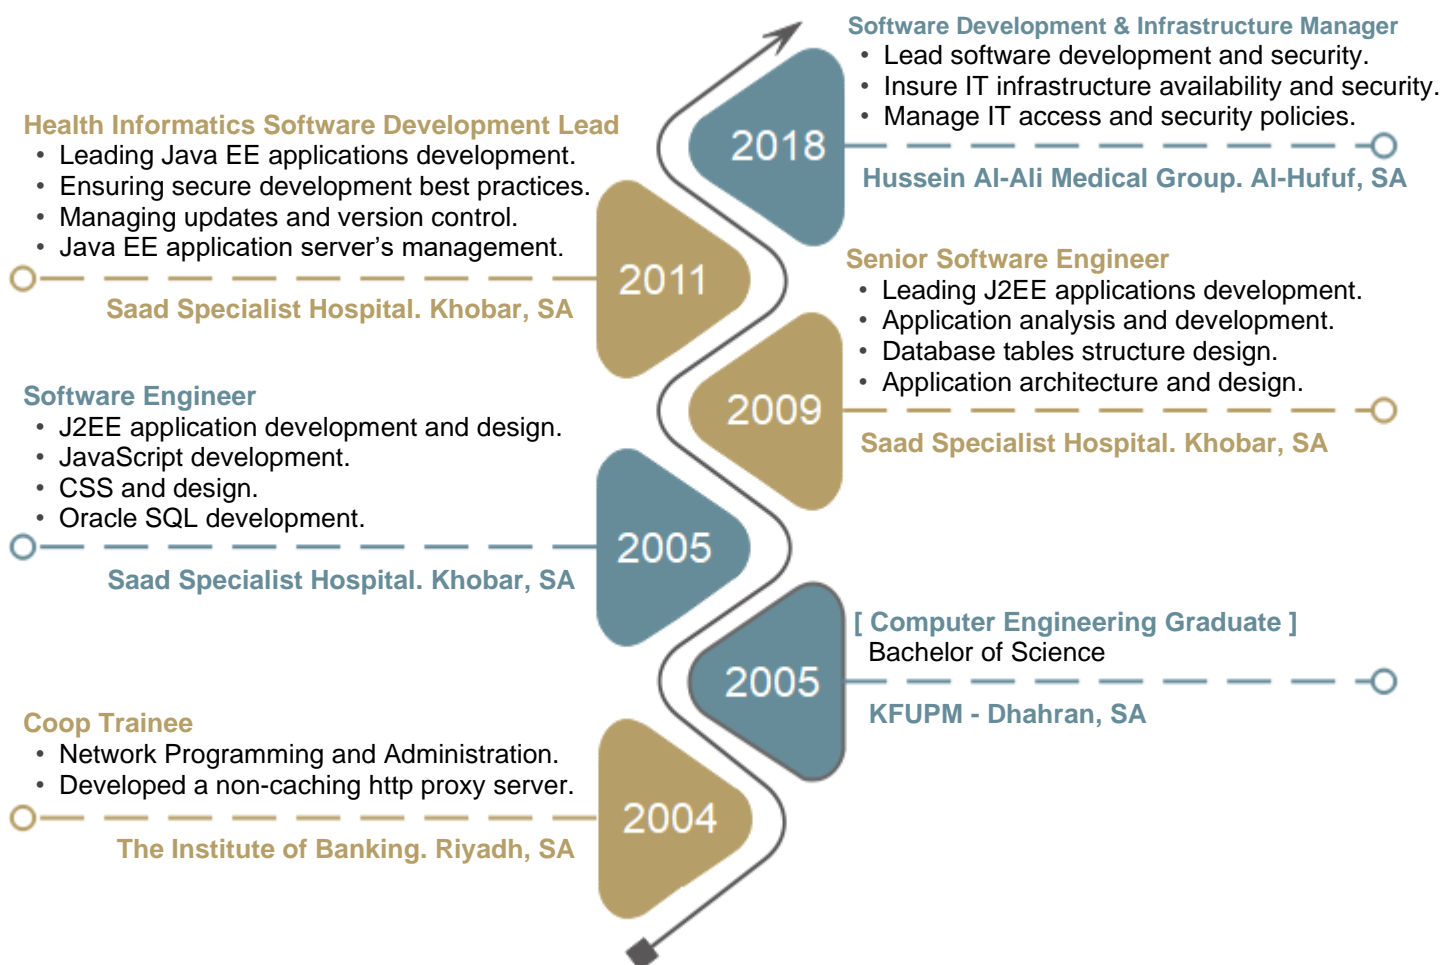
Software Development & Infrastructure Manager
• Lead software development and security.
• Insure IT infrastructure availability and security.
• Manage IT access and security policies.

2018

Hussein Al-Ali Medical Group. Al-Hufuf, SA

Health Informatics Software Development Lead
• Leading Java EE applications development.
• Ensuring secure development best practices.
• Managing updates and version control.
• Java EE application server's management.

2011

Saad Specialist Hospital. Khobar, SA

Senior Software Engineer
• Leading J2EE applications development.
• Application analysis and development.
• Database tables structure design.
• Application architecture and design.

2009

Saad Specialist Hospital. Khobar, SA

Software Engineer
• J2EE application development and design.
• JavaScript development.
• CSS and design.
• Oracle SQL development.

2005

Saad Specialist Hospital. Khobar, SA

[ Computer Engineering Graduate ]
Bachelor of Science

2005

KFUPM - Dhahran, SA

Coop Trainee
• Network Programming and Administration.
• Developed a non-caching http proxy server.

2004

The Institute of Banking. Riyadh, SA